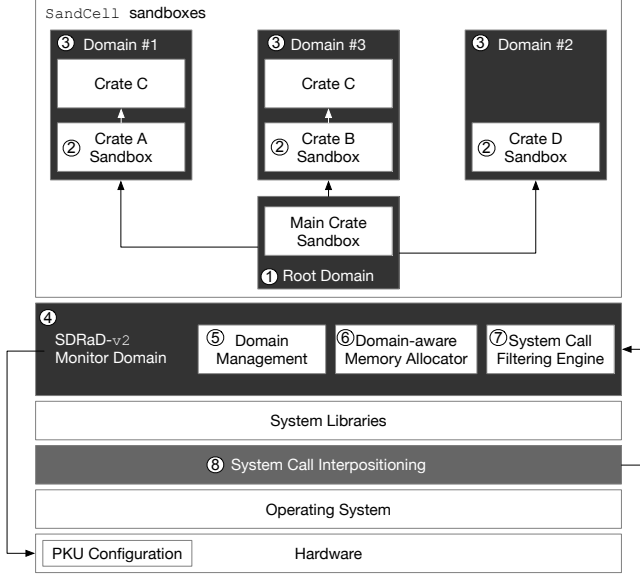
SandCell sandboxes

③ Domain #1

Crate C

② Crate A Sandbox

③ Domain #3

Crate C

② Crate B Sandbox

③ Domain #2

② Crate D Sandbox

Main Crate Sandbox

① Root Domain

④

SDRaD-v2 Monitor Domain

⑤ Domain Management

⑥ Domain-aware Memory Allocator

⑦ System Call Filtering Engine

System Libraries

⑧ System Call Interpositioning

Operating System

PKU Configuration

Hardware